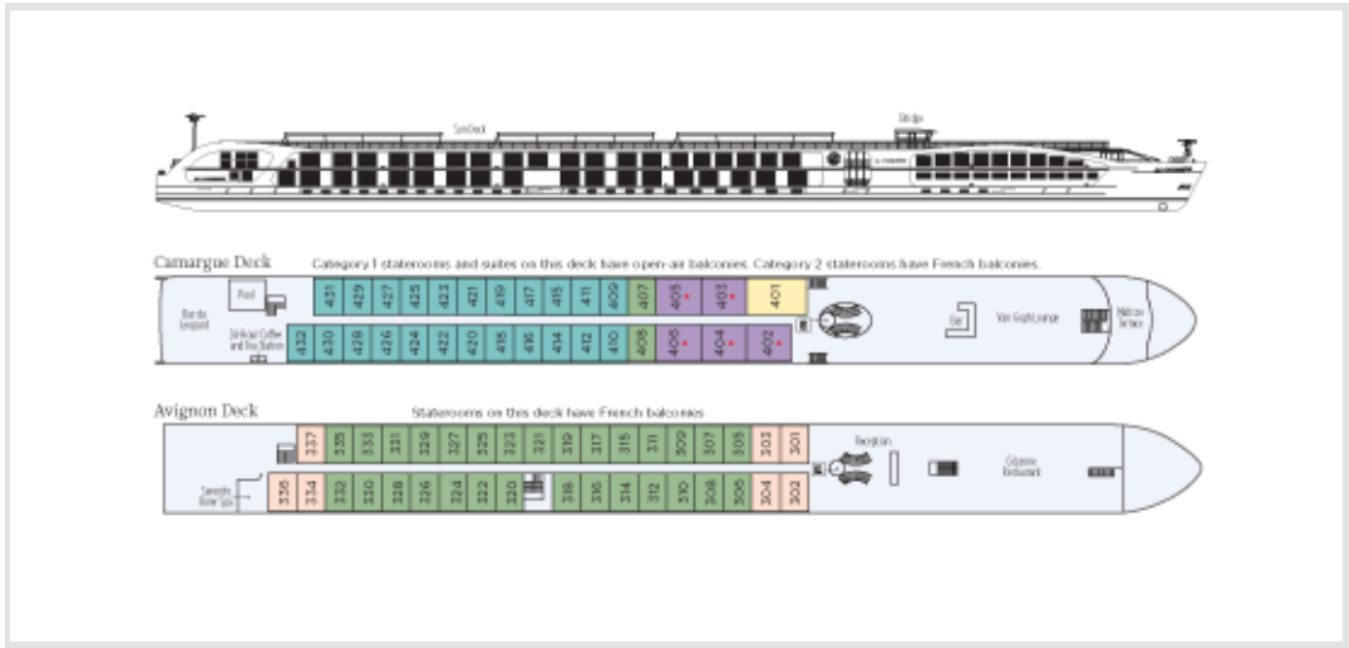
Sun Deck

Bridge

Camargue Deck

Category 1 staterooms and suites on this deck have open-air balconies. Category 2 staterooms have French balconies.

Bar du Leopard

Pool

24-Hour Coffee and Tea Station

431 429 427 425 423 421 419 417 415 411 409 407 405 403 401

432 430 428 426 424 422 420 418 416 414 412 410 408 406 404 402

Bar

Van Gogh Lounge

Matisse Terrace

Avignon Deck

Staterooms on this deck have French balconies

337 335 333 331 329 327 325 323 321 319 317 315 311 309 307 305 303 301

Serenity River Spa

336 334 332 330 328 326 324 322 320 318 316 314 312 310 308 306 304 302

Reception

Cézanne Restaurant